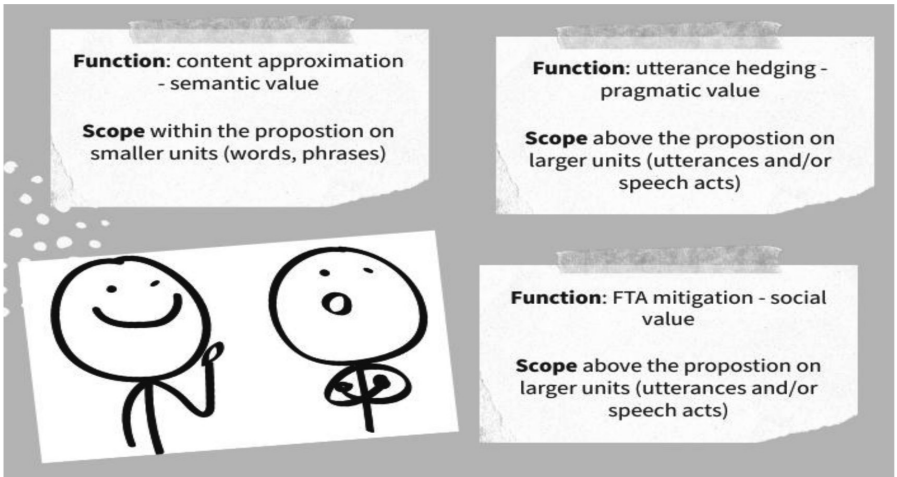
**Function**: content approximation - semantic value

**Scope** within the propostion on smaller units (words, phrases)

**Function**: utterance hedging - pragmatic value

**Scope** above the propostion on larger units (utterances and/or speech acts)

**Function**: FTA mitigation - social value

**Scope** above the propostion on larger units (utterances and/or speech acts)